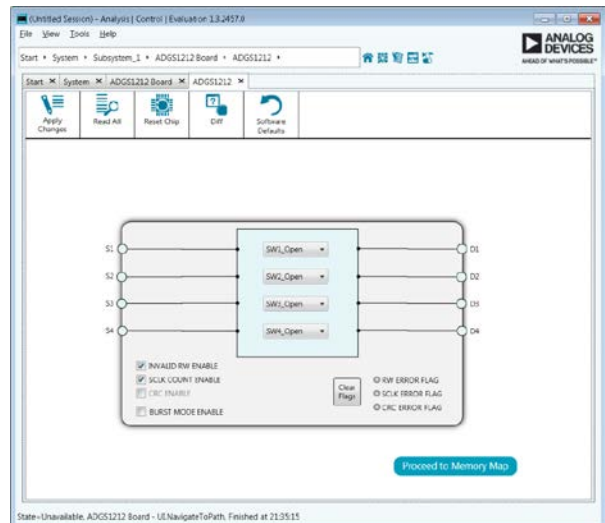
(Untitled Session) - Analysis | Control | Evaluation 1.3.2457.0

File View Tools Help

Start • System • Subsystem_1 • ADGS1212 Board • ADGS1212 •

ANALOG DEVICES
AHEAD OF WHAT'S POSSIBLE™

Start × System × ADGS1212 Board × ADGS1212 ×

Apply Changes
Read All
Reset Chip
Diff
Software Defaults

S1
S2
S3
S4

SW1_Open
SW2_Open
SW3_Open
SW4_Open

D1
D2
D3
D4

INVALID RW ENABLE
SCLK COUNT ENABLE
CRC ENABLE
BURST MODE ENABLE

Clear Flags

RW ERROR FLAG
SCLK ERROR FLAG
CRC ERROR FLAG

Proceed to Memory Map

State=Unavailable, ADGS1212 Board - UI.NavigateToPath, Finished at 21:35:15